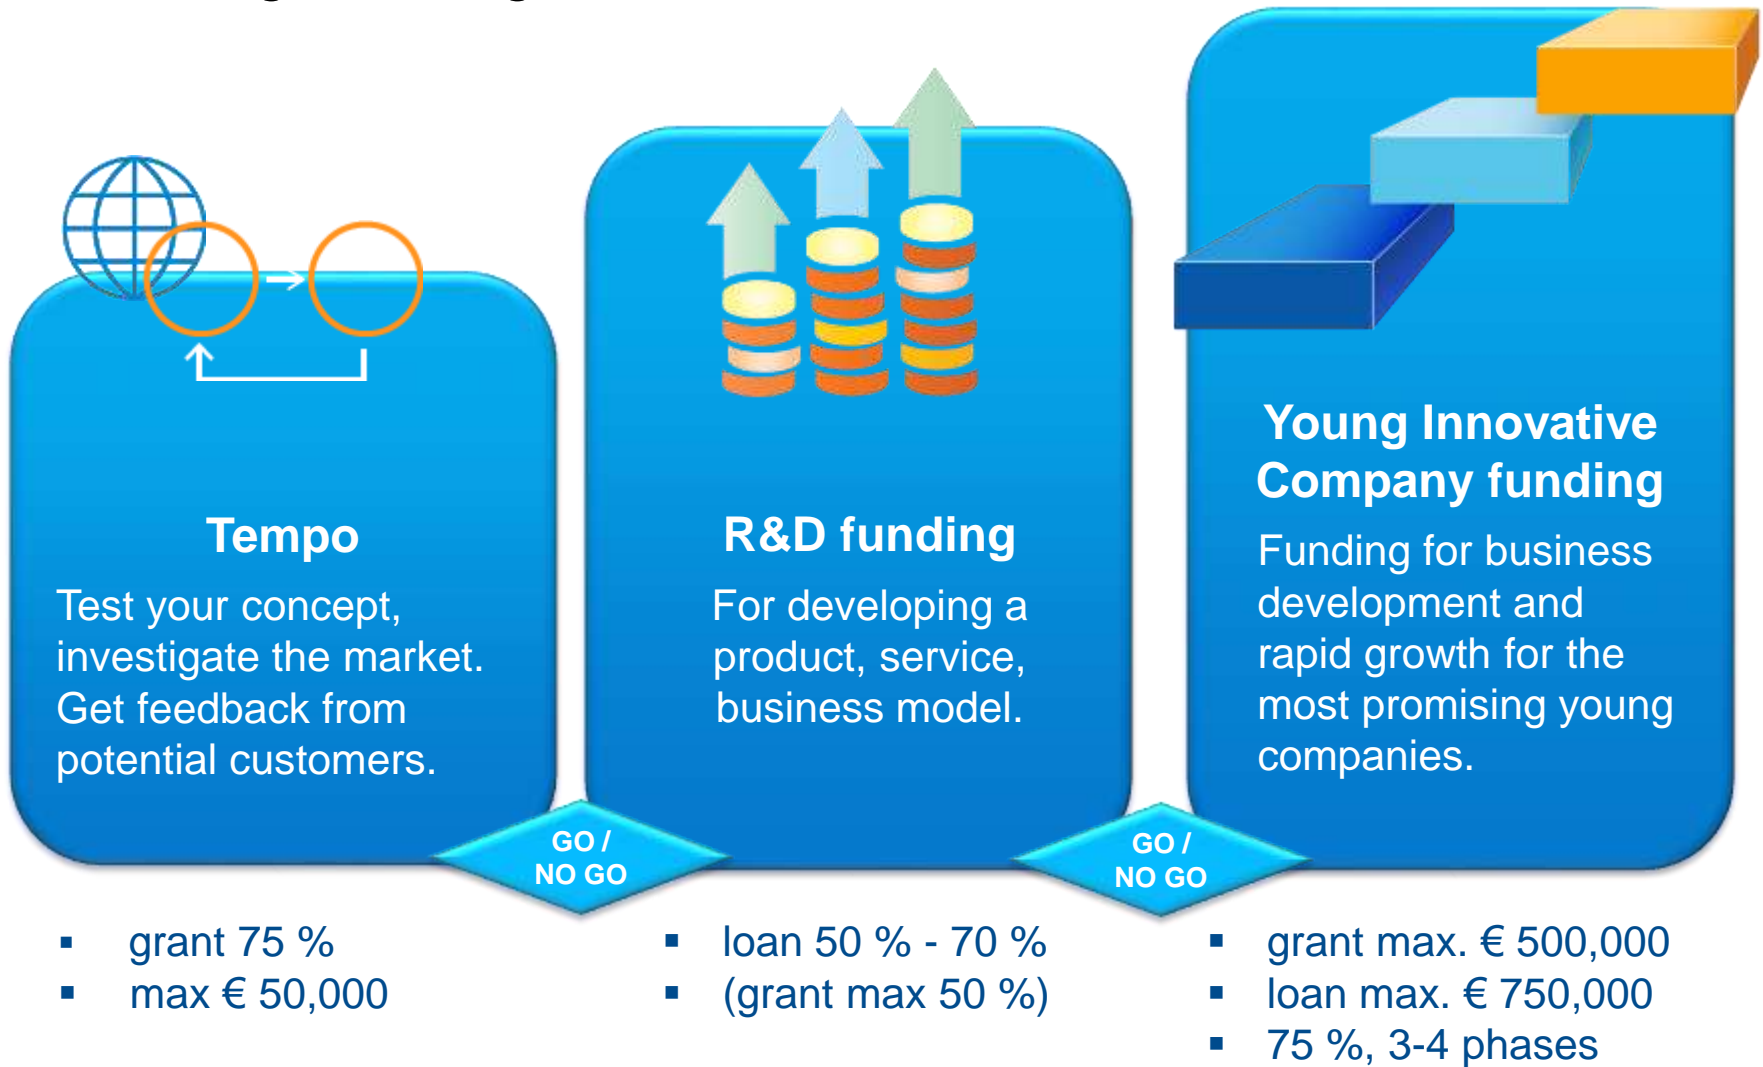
Tempo

Test your concept, investigate the market. Get feedback from potential customers.

R&D funding

For developing a product, service, business model.

Young Innovative Company funding

Funding for business development and rapid growth for the most promising young companies.

GO / NO GO

GO / NO GO

- grant 75 %
- max € 50,000

- loan 50 % - 70 %
- (grant max 50 %)

- grant max. € 500,000
- loan max. € 750,000
- 75 %, 3-4 phases